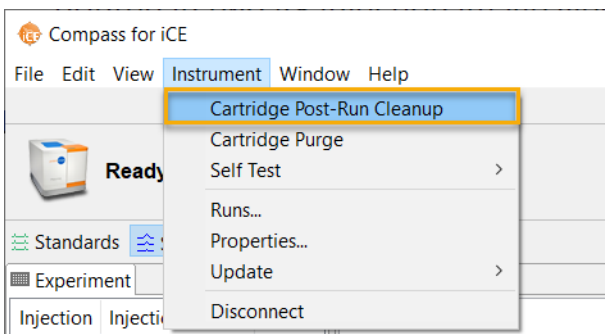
iCE Compass for iCE

File Edit View Instrument Window Help

Cartridge Post-Run Cleanup
Cartridge Purge
Self Test >
Runs...
Properties...
Update >
Disconnect

Ready

Standards

Experiment

Injection Injecti